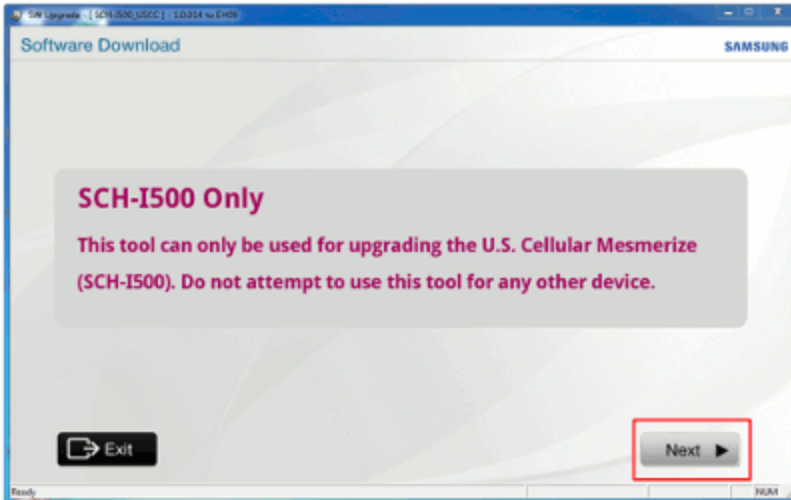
S/W Upgrade - [ SCH-I500_USCC ] - 1.0.314 to EH09

Software Download

SAMSUNG

SCH-I500 Only

This tool can only be used for upgrading the U.S. Cellular Mesmerize (SCH-I500). Do not attempt to use this tool for any other device.

Exit

Next

Ready

NUM